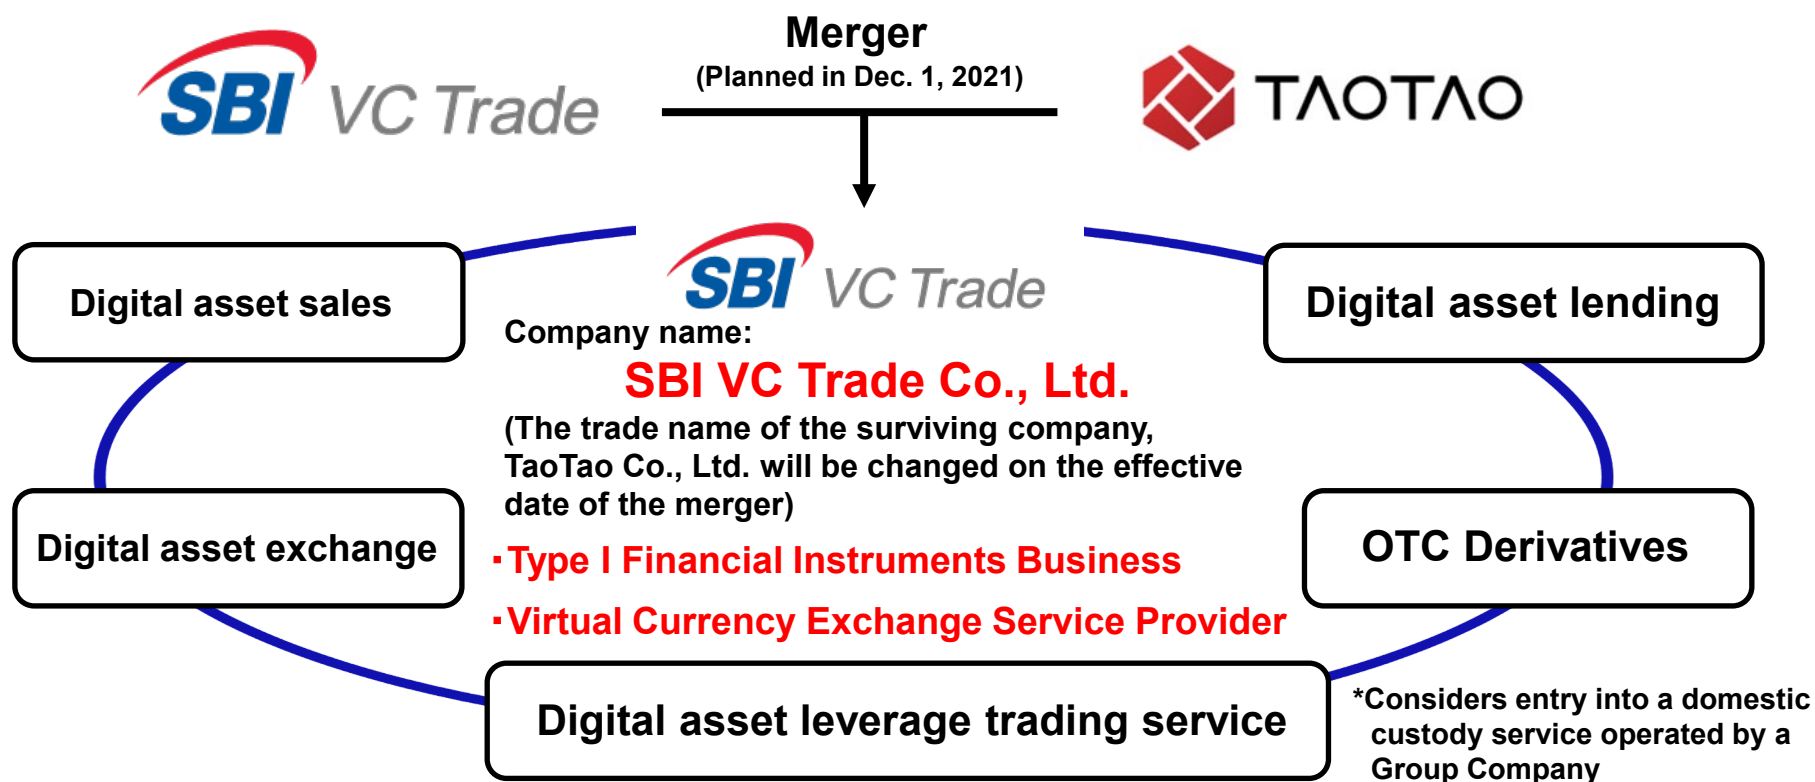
SBI VC Trade

Merger
(Planned in Dec. 1, 2021)

TAOTAO

Digital asset sales

SBI VC Trade

Digital asset lending

Company name:
SBI VC Trade Co., Ltd.
(The trade name of the surviving company, TaoTao Co., Ltd. will be changed on the effective date of the merger)

Digital asset exchange

OTC Derivatives

･Type I Financial Instruments Business
･Virtual Currency Exchange Service Provider

Digital asset leverage trading service

*Considers entry into a domestic custody service operated by a Group Company